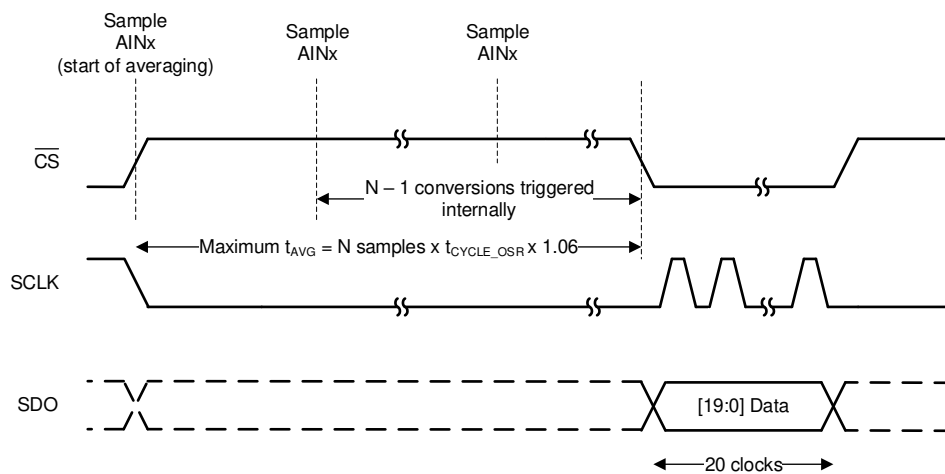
Sample AINx (start of averaging)

Sample AINx

Sample AINx

$\overline{CS}$

N – 1 conversions triggered internally

Maximum $t_{AVG}$ = N samples x $t_{CYCLE\_OSR}$ x 1.06

SCLK

SDO

[19:0] Data

20 clocks